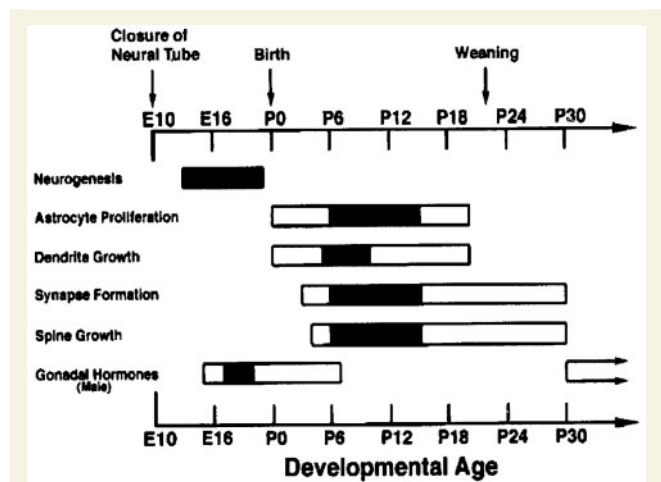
Closure of Neural Tube

Birth

Weaning

E10 E16 P0 P6 P12 P18 P24 P30

Neurogenesis

Astrocyte Proliferation

Dendrite Growth

Synapse Formation

Spine Growth

Gonadal Hormones (Male)

E10 E16 P0 P6 P12 P18 P24 P30

Developmental Age